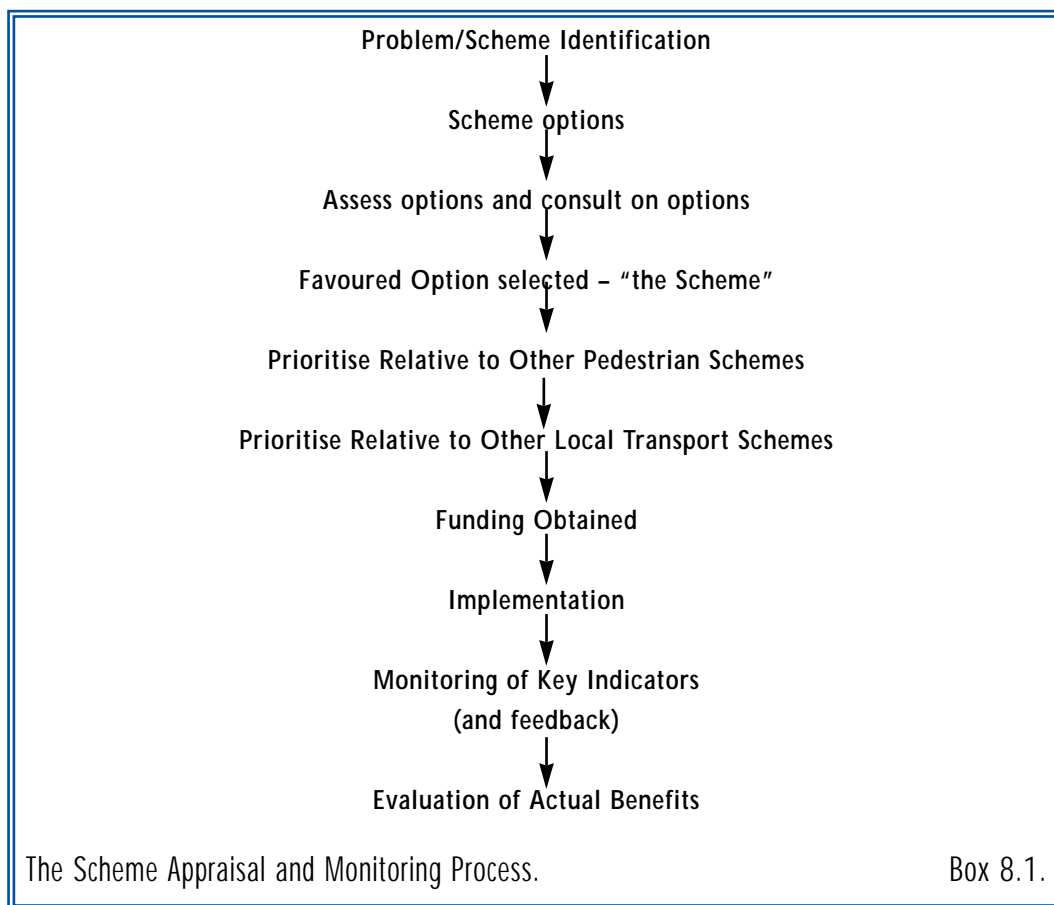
Problem/Scheme Identification

Scheme options

Assess options and consult on options

Favoured Option selected – "the Scheme"

Prioritise Relative to Other Pedestrian Schemes

Prioritise Relative to Other Local Transport Schemes

Funding Obtained

Implementation

Monitoring of Key Indicators
(and feedback)

Evaluation of Actual Benefits

The Scheme Appraisal and Monitoring Process.

Box 8.1.